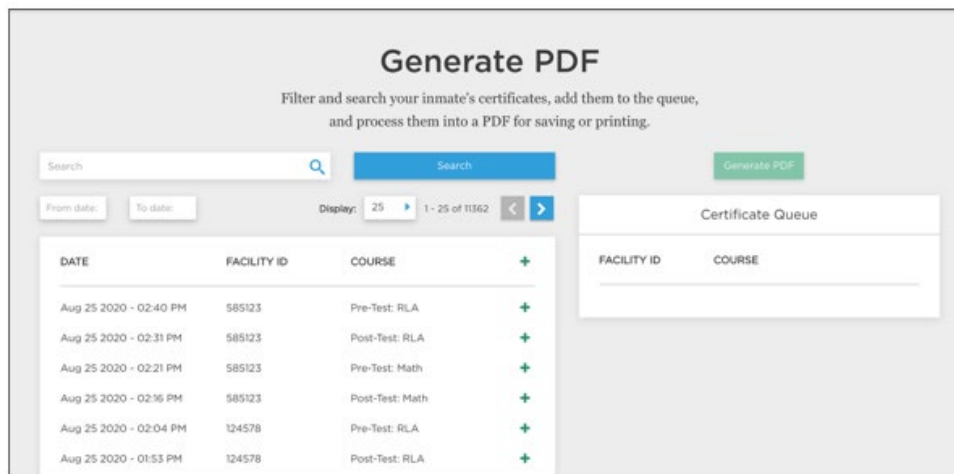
Generate PDF

Filter and search your inmate's certificates, add them to the queue, and process them into a PDF for saving or printing.

Search

Search

Generate PDF

From date:

To date:

Display: 25 1 - 25 of 11362

Certificate Queue

| DATE | FACILITY ID | COURSE | + |
|---|---|---|---|
| Aug 25 2020 - 02:40 PM | 585123 | Pre-Test: RLA | + |
| Aug 25 2020 - 02:31 PM | 585123 | Post-Test: RLA | + |
| Aug 25 2020 - 02:21 PM | 585123 | Pre-Test: Math | + |
| Aug 25 2020 - 02:16 PM | 585123 | Post-Test: Math | + |
| Aug 25 2020 - 02:04 PM | 124578 | Pre-Test: RLA | + |
| Aug 25 2020 - 01:53 PM | 124578 | Post-Test: RLA | + |

| FACILITY ID | COURSE |
|---|---|